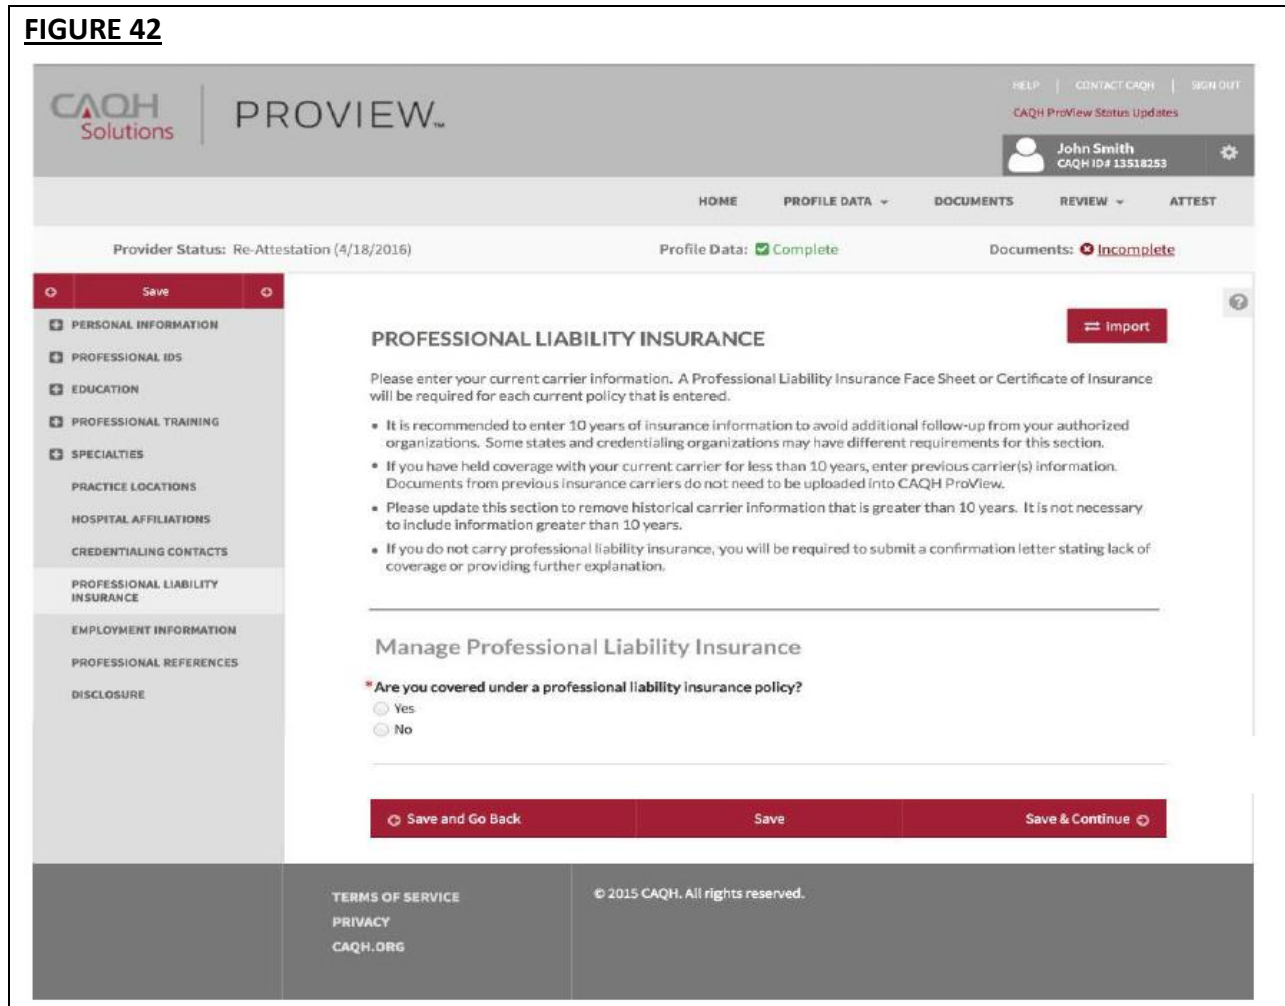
FIGURE 42

CAQH Solutions PROVIEW

HELP | CONTACT CAQH | SIGN OUT
CAQH ProView Status Updates
John Smith
CAQH ID# 13518253

HOME PROFILE DATA DOCUMENTS REVIEW ATTEST

Provider Status: Re-Attestation (4/18/2016) Profile Data: Complete Documents: Incomplete

Save

PERSONAL INFORMATION
PROFESSIONAL IDS
EDUCATION
PROFESSIONAL TRAINING
SPECIALTIES
PRACTICE LOCATIONS
HOSPITAL AFFILIATIONS
CREDENTIALING CONTACTS
PROFESSIONAL LIABILITY INSURANCE
EMPLOYMENT INFORMATION
PROFESSIONAL REFERENCES
DISCLOSURE

Import

PROFESSIONAL LIABILITY INSURANCE

Please enter your current carrier information. A Professional Liability Insurance Face Sheet or Certificate of Insurance will be required for each current policy that is entered.

• It is recommended to enter 10 years of insurance information to avoid additional follow-up from your authorized organizations. Some states and credentialing organizations may have different requirements for this section.
• If you have held coverage with your current carrier for less than 10 years, enter previous carrier(s) information. Documents from previous insurance carriers do not need to be uploaded into CAQH ProView.
• Please update this section to remove historical carrier information that is greater than 10 years. It is not necessary to include information greater than 10 years.
• If you do not carry professional liability insurance, you will be required to submit a confirmation letter stating lack of coverage or providing further explanation.

Manage Professional Liability Insurance

*Are you covered under a professional liability insurance policy?
Yes
No

Save and Go Back Save Save & Continue

TERMS OF SERVICE
PRIVACY
CAQH.ORG

© 2015 CAQH. All rights reserved.